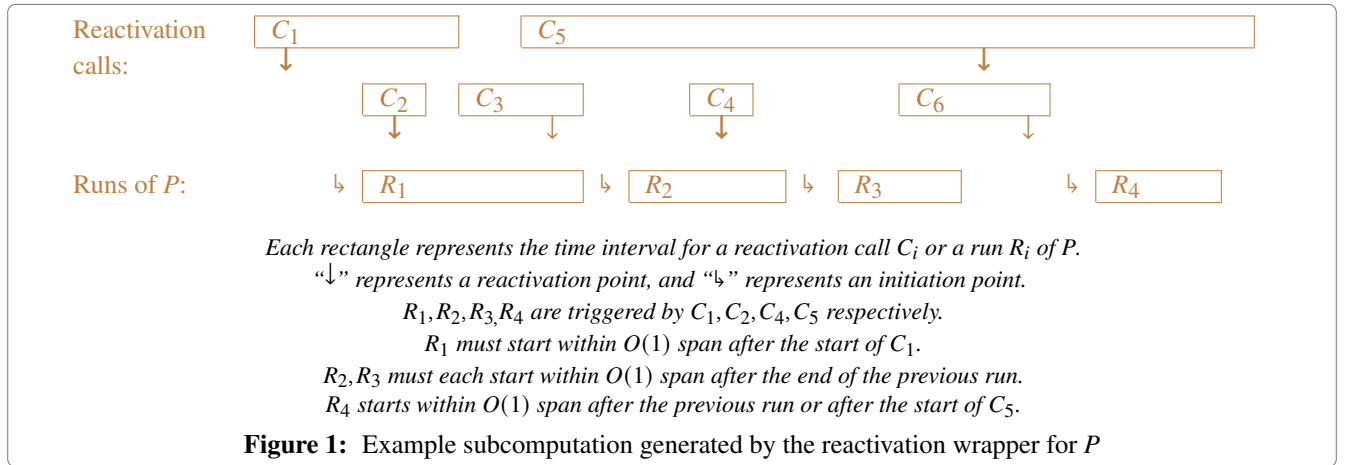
Reactivation calls:

$C_1$ $C_5$

$C_2$ $C_3$ $C_4$ $C_6$

Runs of $P$: ↳ $R_1$ ↳ $R_2$ ↳ $R_3$ ↳ $R_4$

Each rectangle represents the time interval for a reactivation call $C_i$ or a run $R_i$ of $P$.
"↓" represents a reactivation point, and "↳" represents an initiation point.
$R_1, R_2, R_3, R_4$ are triggered by $C_1, C_2, C_4, C_5$ respectively.
$R_1$ must start within $O(1)$ span after the start of $C_1$.
$R_2, R_3$ must each start within $O(1)$ span after the end of the previous run.
$R_4$ starts within $O(1)$ span after the previous run or after the start of $C_5$.

**Figure 1:** Example subcomputation generated by the reactivation wrapper for $P$